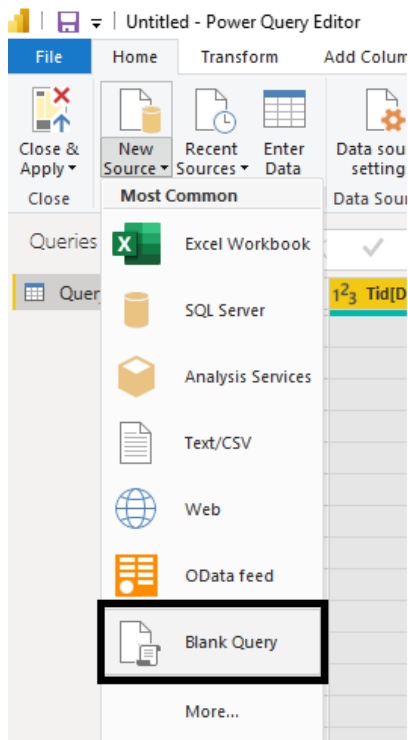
Untitled - Power Query Editor

File Home Transform Add Colum

Close & Apply ▾
Close

New Source ▾

Recent Sources ▾

Enter Data

Data sou setting
Data Sou

Queries

Quer

$1^2{}_3$ Tid[D

Most Common

Excel Workbook

SQL Server

Analysis Services

Text/CSV

Web

OData feed

Blank Query

More...